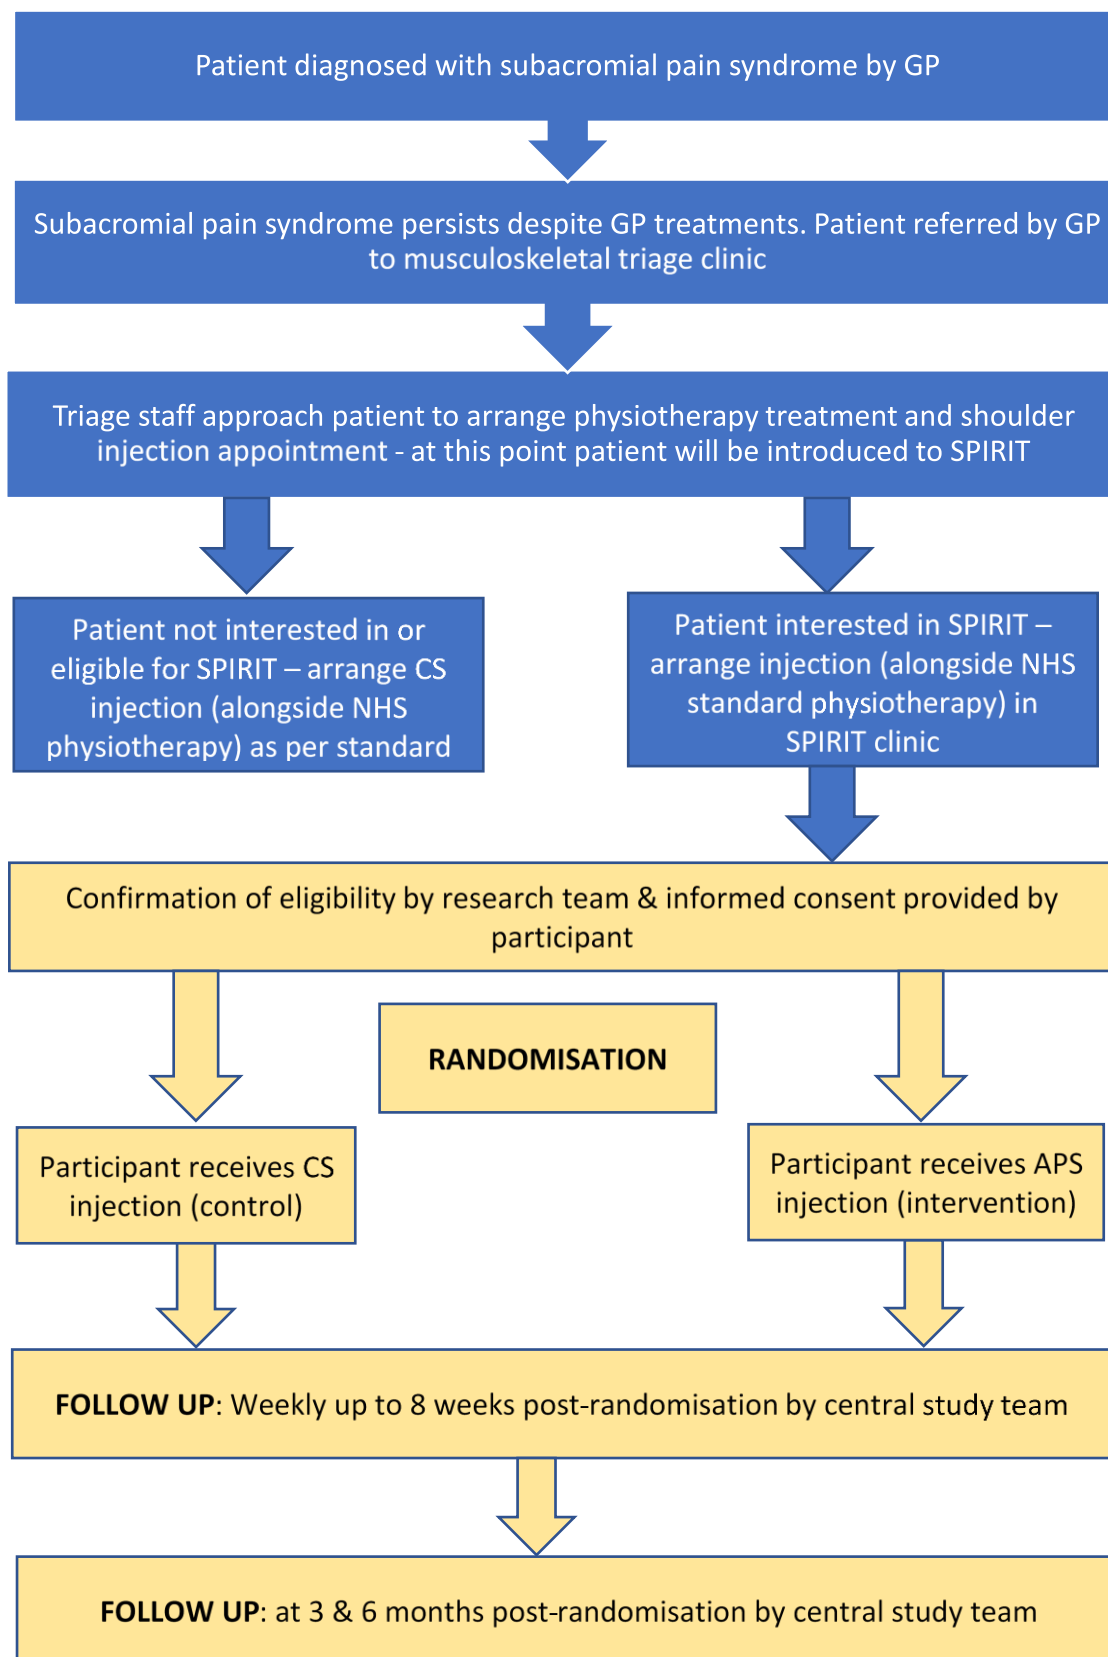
Patient diagnosed with subacromial pain syndrome by GP

Subacromial pain syndrome persists despite GP treatments. Patient referred by GP to musculoskeletal triage clinic

Triage staff approach patient to arrange physiotherapy treatment and shoulder injection appointment - at this point patient will be introduced to SPIRIT

Patient not interested in or eligible for SPIRIT – arrange CS injection (alongside NHS physiotherapy) as per standard

Patient interested in SPIRIT – arrange injection (alongside NHS standard physiotherapy) in SPIRIT clinic

Confirmation of eligibility by research team & informed consent provided by participant

RANDOMISATION

Participant receives CS injection (control)

Participant receives APS injection (intervention)

FOLLOW UP: Weekly up to 8 weeks post-randomisation by central study team

FOLLOW UP: at 3 & 6 months post-randomisation by central study team